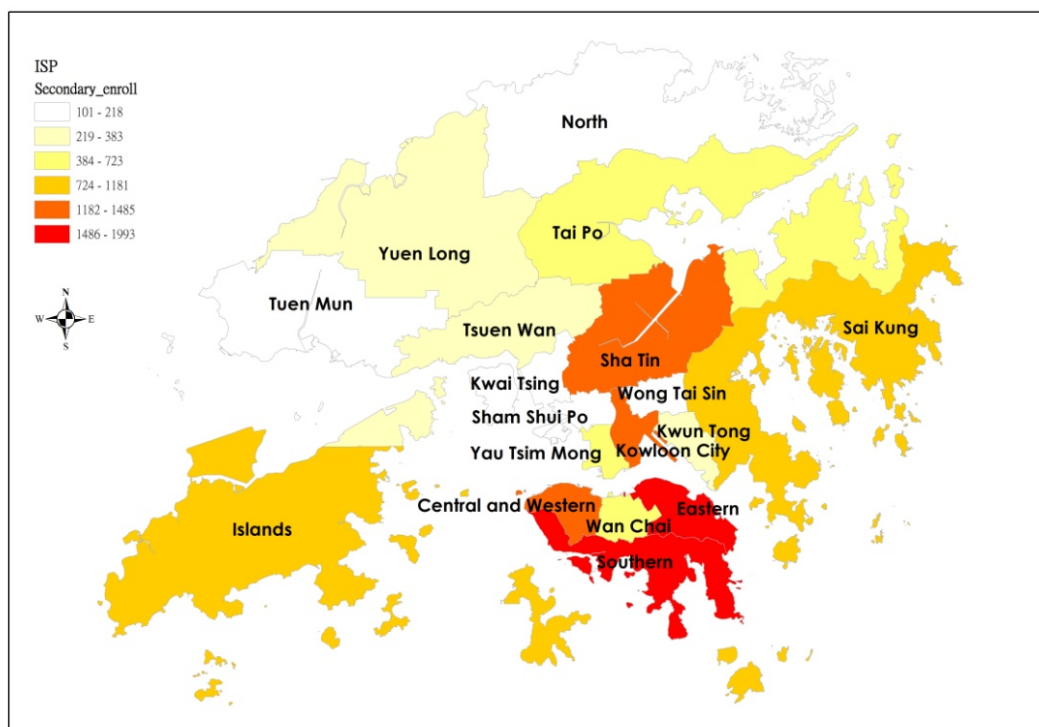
ISP
Secondary_enroll
101 - 218
219 - 383
384 - 723
724 - 1181
1182 - 1485
1486 - 1993

N
W
E
S

North
Yuen Long
Tai Po
Tuen Mun
Tsuen Wan
Sai Kung
Sha Tin
Kwai Tsing
Wong Tai Sin
Sham Shui Po
Kwun Tong
Yau Tsim Mong
Kowloon City
Central and Western
Eastern
Wan Chai
Islands
Southern